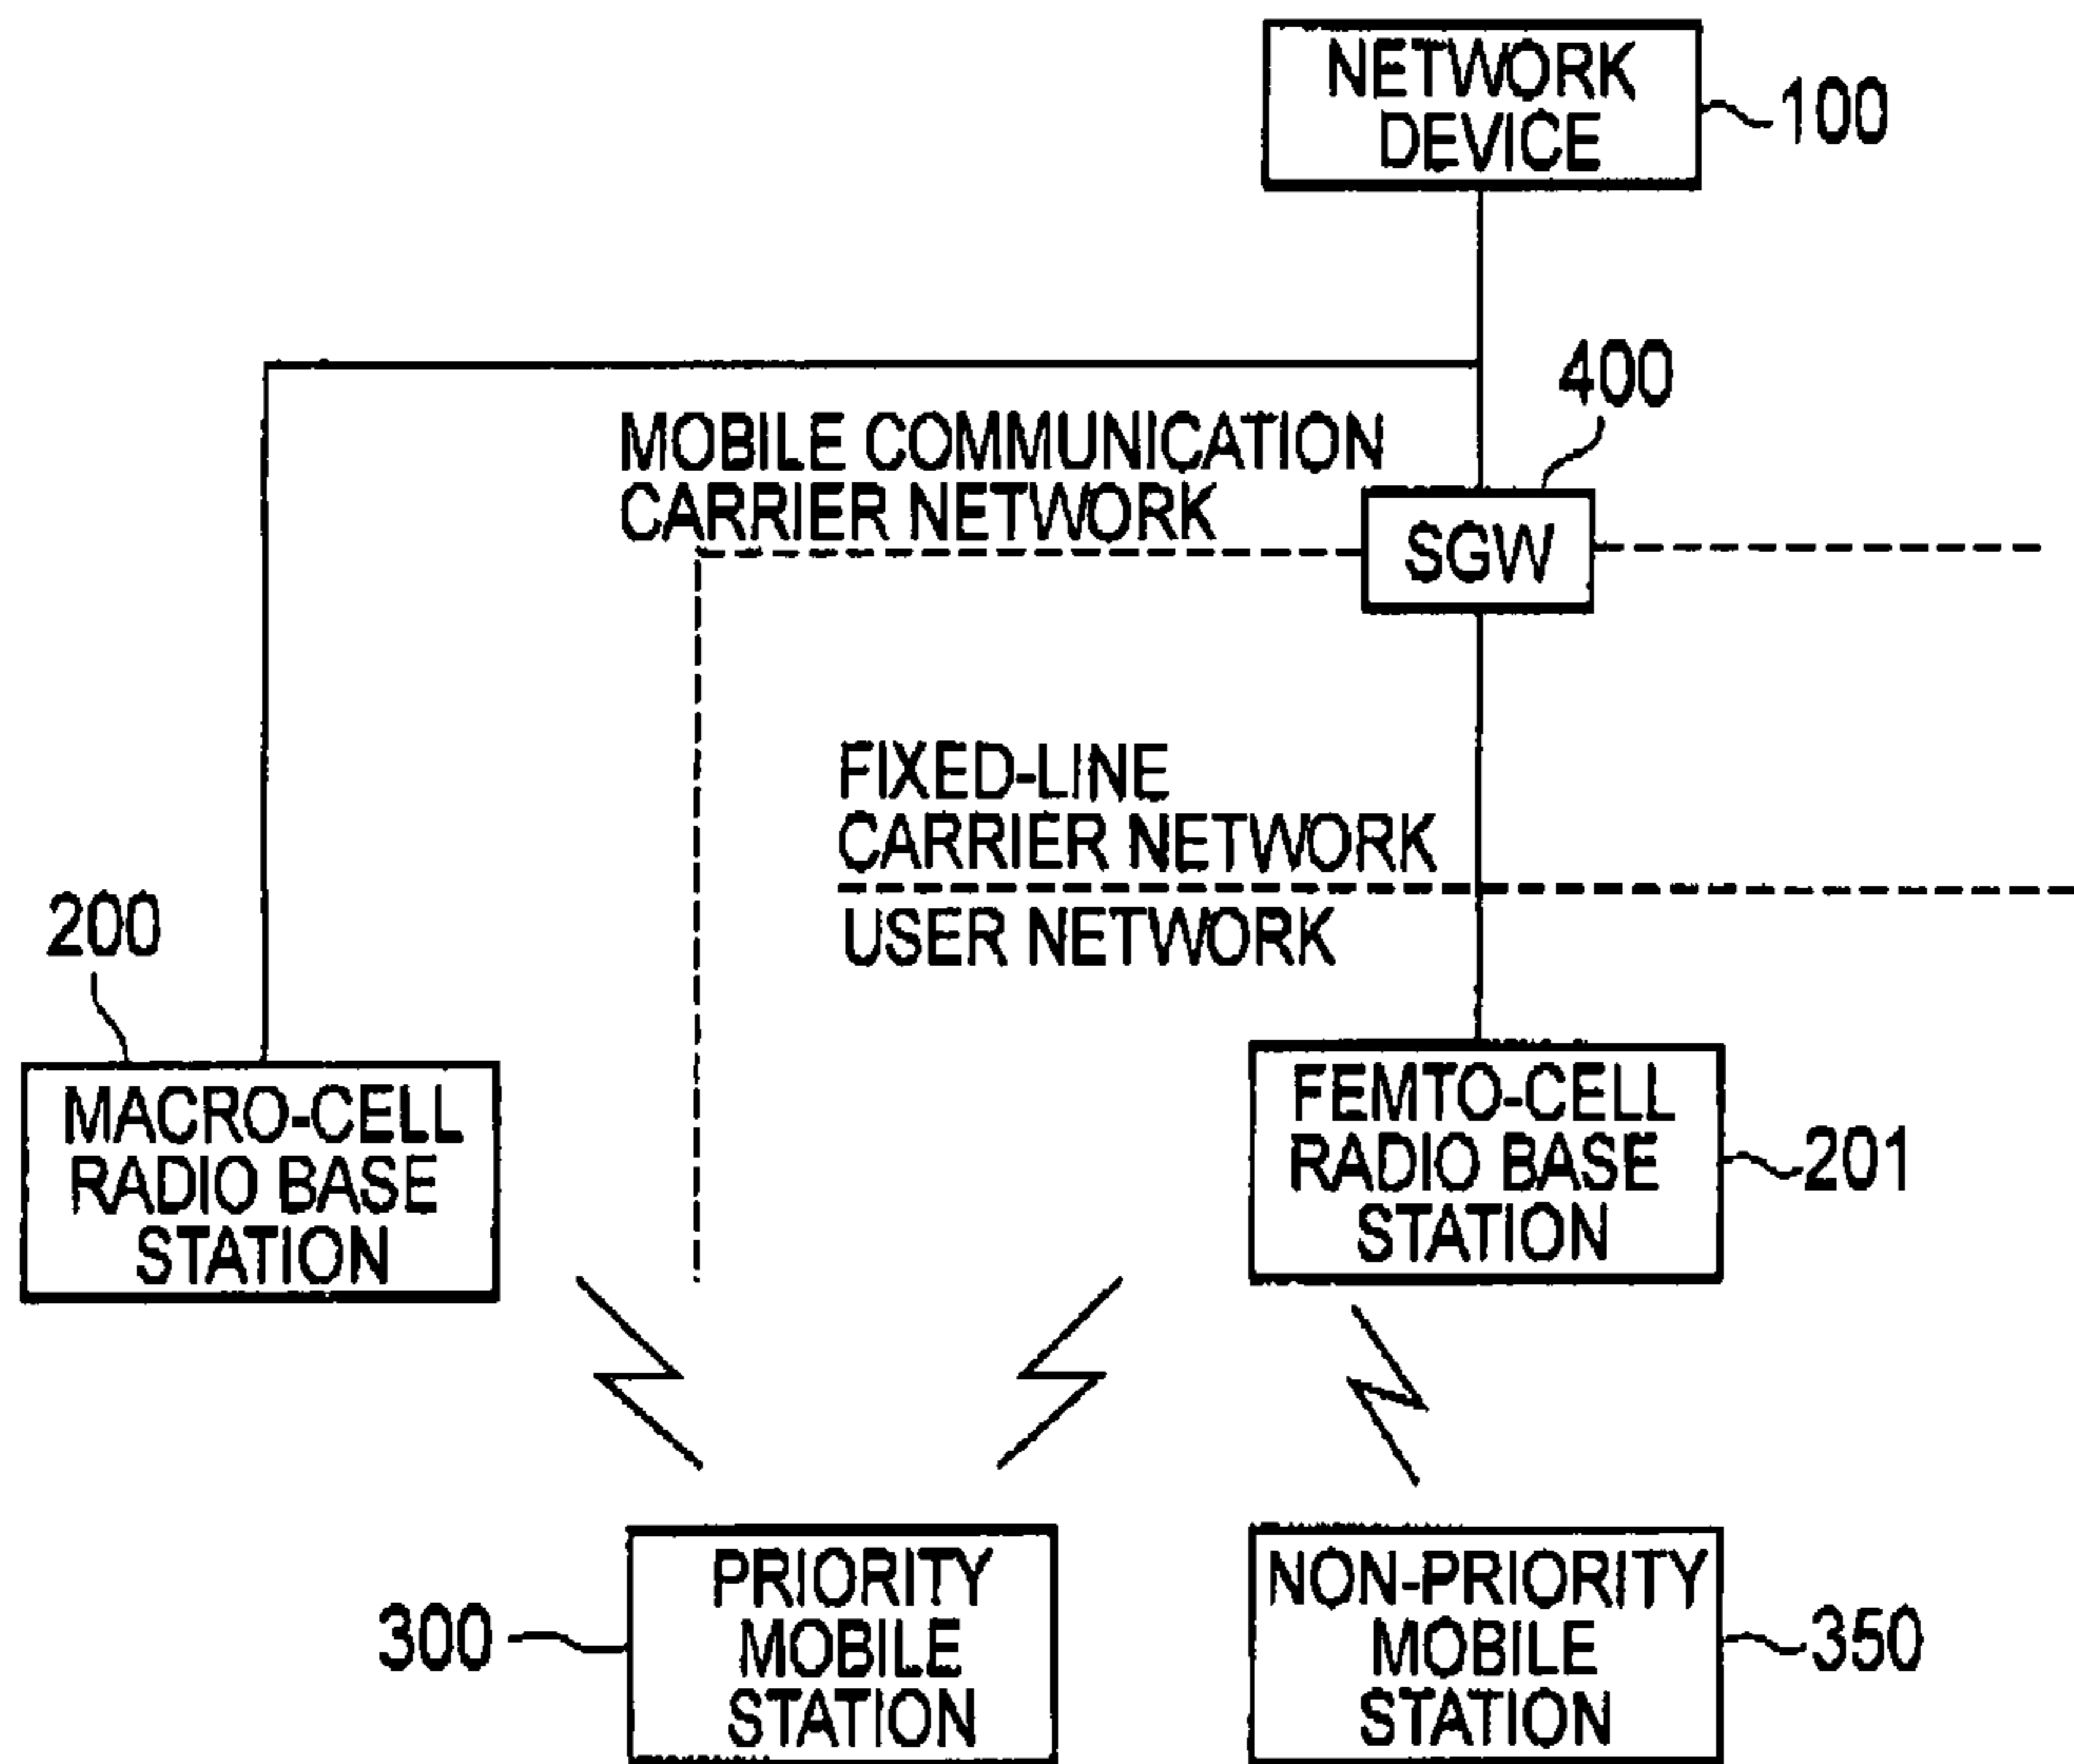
NETWORK DEVICE
100

400

MOBILE COMMUNICATION CARRIER NETWORK

SGW

FIXED-LINE CARRIER NETWORK

USER NETWORK

200

MACRO-CELL RADIO BASE STATION

FEMTO-CELL RADIO BASE STATION
201

300
PRIORITY MOBILE STATION

NON-PRIORITY MOBILE STATION
350